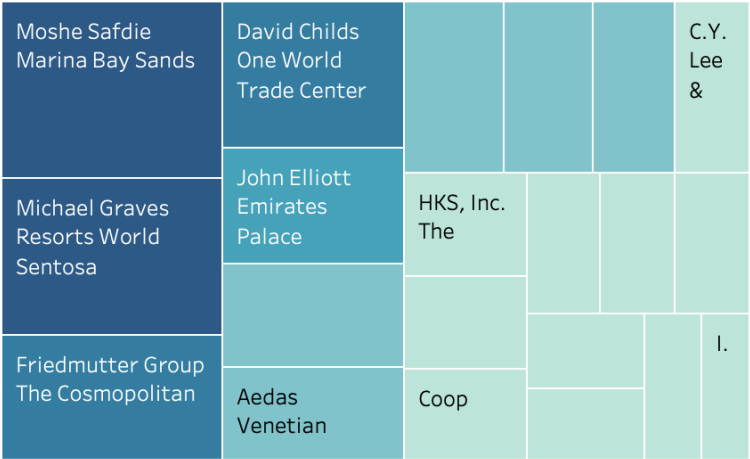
Moshe Safdie
Marina Bay Sands

David Childs
One World
Trade Center

C.Y.
Lee
&

Michael Graves
Resorts World
Sentosa

John Elliott
Emirates
Palace

HKS, Inc.
The

Friedmutter Group
The Cosmopolitan

I.

Aedas
Venetian

Coop